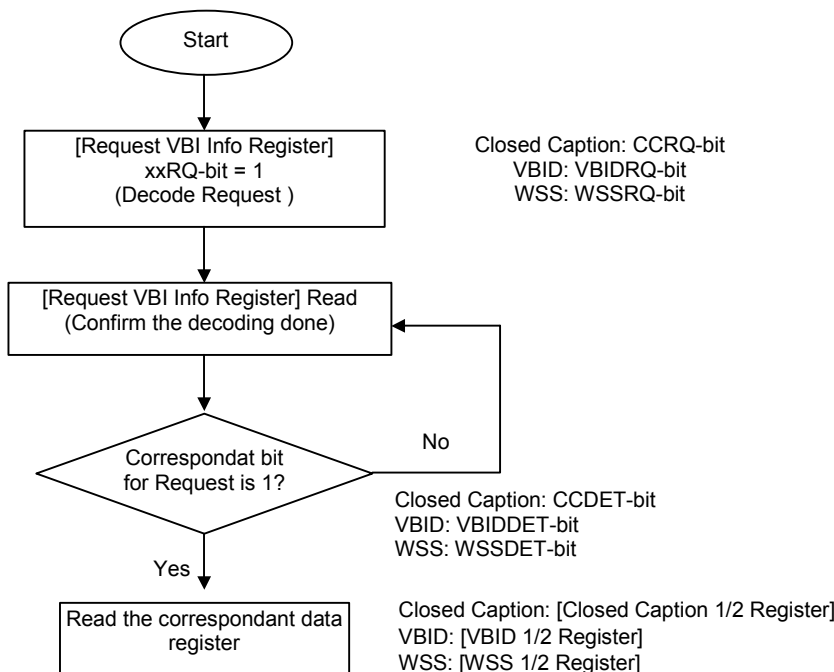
Start

[Request VBI Info Register]
xxRQ-bit = 1
(Decode Request )

Closed Caption: CCRQ-bit
VBID: VBIDRQ-bit
WSS: WSSRQ-bit

[Request VBI Info Register] Read
(Confirm the decoding done)

Correspondat bit for Request is 1?

No

Closed Caption: CCDET-bit
VBID: VBIDDET-bit
WSS: WSSDET-bit

Yes

Read the correspondant data register

Closed Caption: [Closed Caption 1/2 Register]
VBID: [VBID 1/2 Register]
WSS: [WSS 1/2 Register]